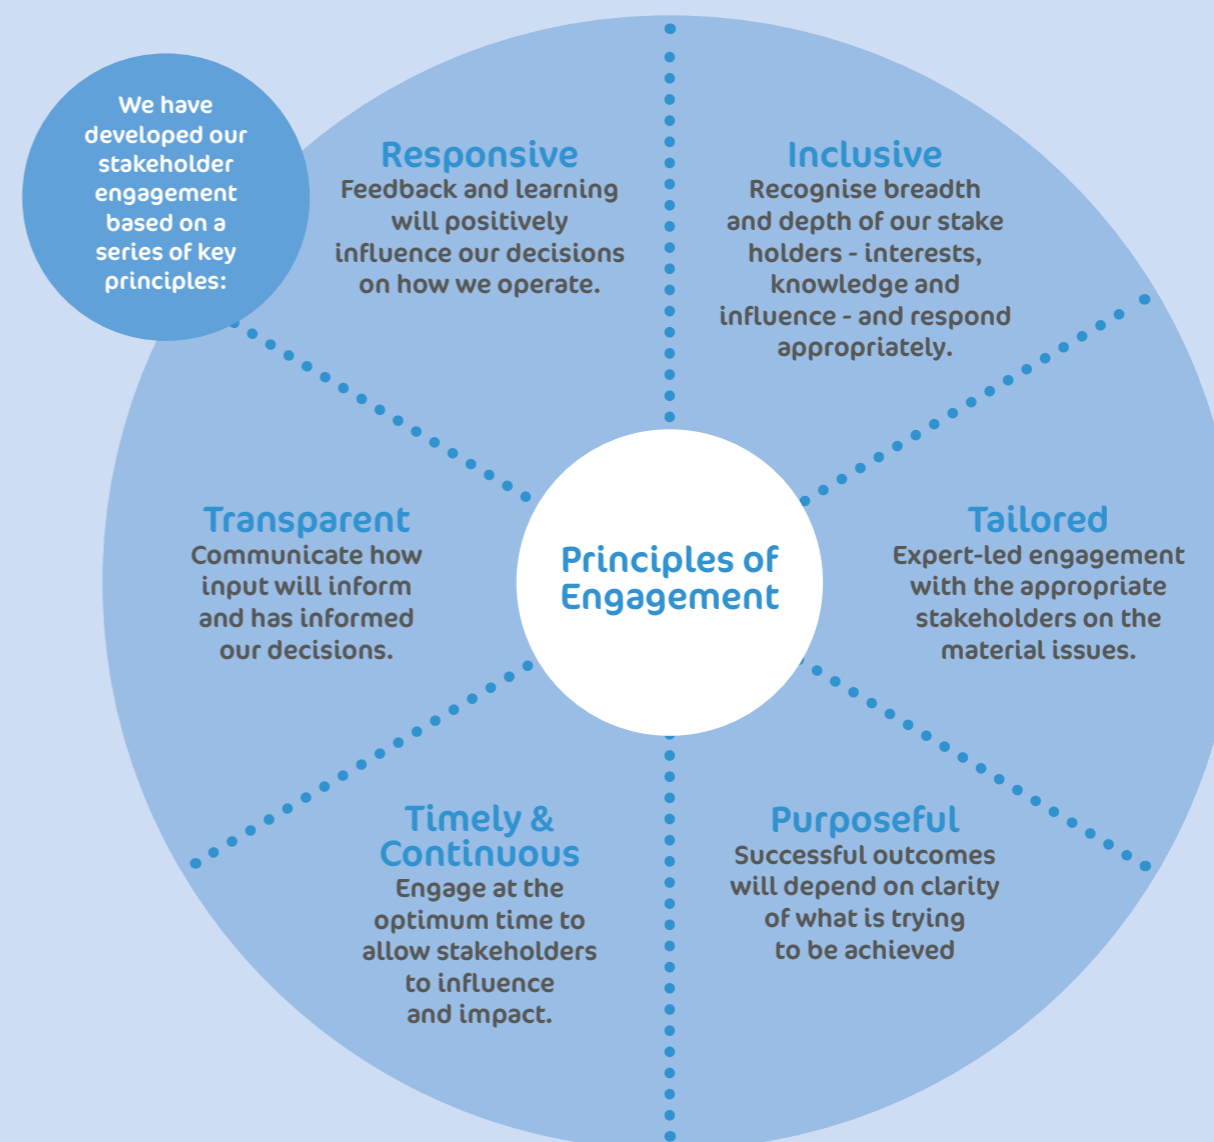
We have developed our stakeholder engagement based on a series of key principles:

Responsive
Feedback and learning will positively influence our decisions on how we operate.

Inclusive
Recognise breadth and depth of our stake holders - interests, knowledge and influence - and respond appropriately.

Transparent
Communicate how input will inform and has informed our decisions.

Principles of Engagement

Tailored
Expert-led engagement with the appropriate stakeholders on the material issues.

Timely & Continuous
Engage at the optimum time to allow stakeholders to influence and impact.

Purposeful
Successful outcomes will depend on clarity of what is trying to be achieved